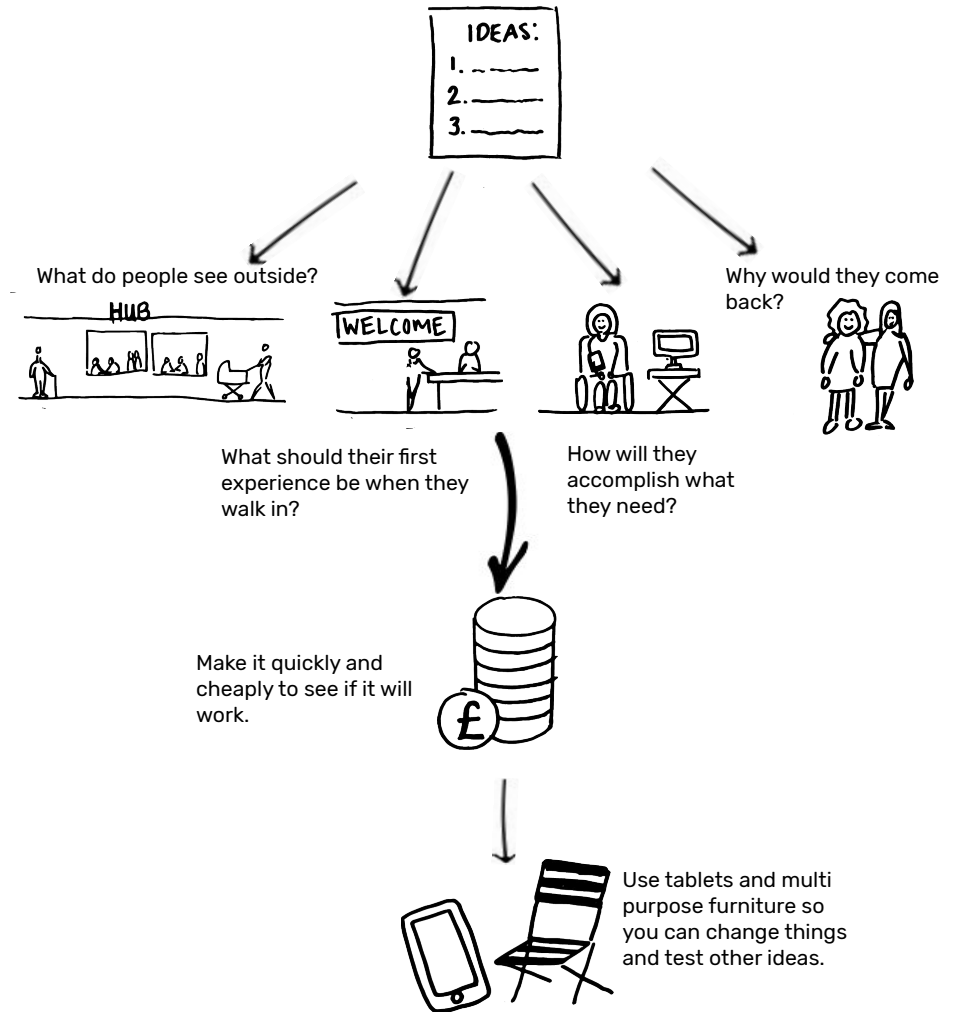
IDEAS:
1.
2.
3.

What do people see outside?

HUB

WELCOME

Why would they come back?

What should their first experience be when they walk in?

How will they accomplish what they need?

Make it quickly and cheaply to see if it will work.

£

Use tablets and multi purpose furniture so you can change things and test other ideas.